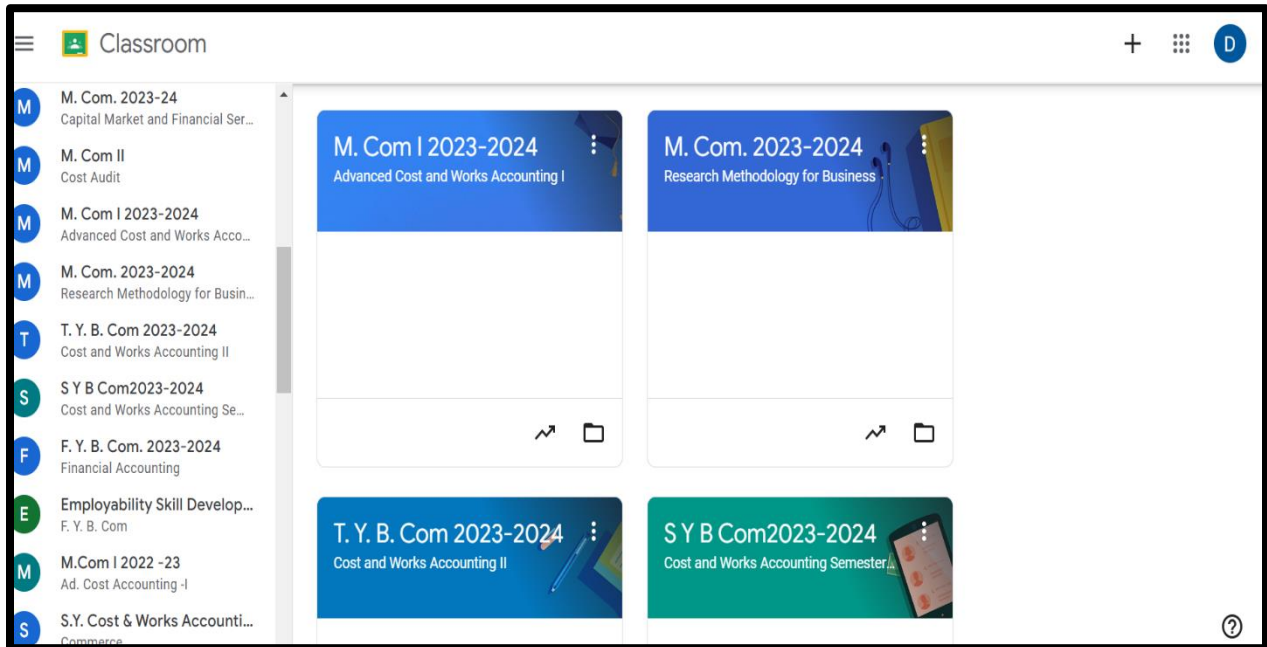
Classroom

D

M
M. Com. 2023-24
Capital Market and Financial Ser...

M
M. Com II
Cost Audit

M
M. Com I 2023-2024
Advanced Cost and Works Acco...

M
M. Com. 2023-2024
Research Methodology for Busin...

T
T. Y. B. Com 2023-2024
Cost and Works Accounting II

S
S Y B Com2023-2024
Cost and Works Accounting Se...

F
F. Y. B. Com. 2023-2024
Financial Accounting

E
Employability Skill Develop...
F. Y. B. Com

M
M.Com I 2022 -23
Ad. Cost Accounting -I

S
S.Y. Cost & Works Accounti...
Commerce

M. Com I 2023-2024
Advanced Cost and Works Accounting I

M. Com. 2023-2024
Research Methodology for Business

T. Y. B. Com 2023-2024
Cost and Works Accounting II

S Y B Com2023-2024
Cost and Works Accounting Semester...